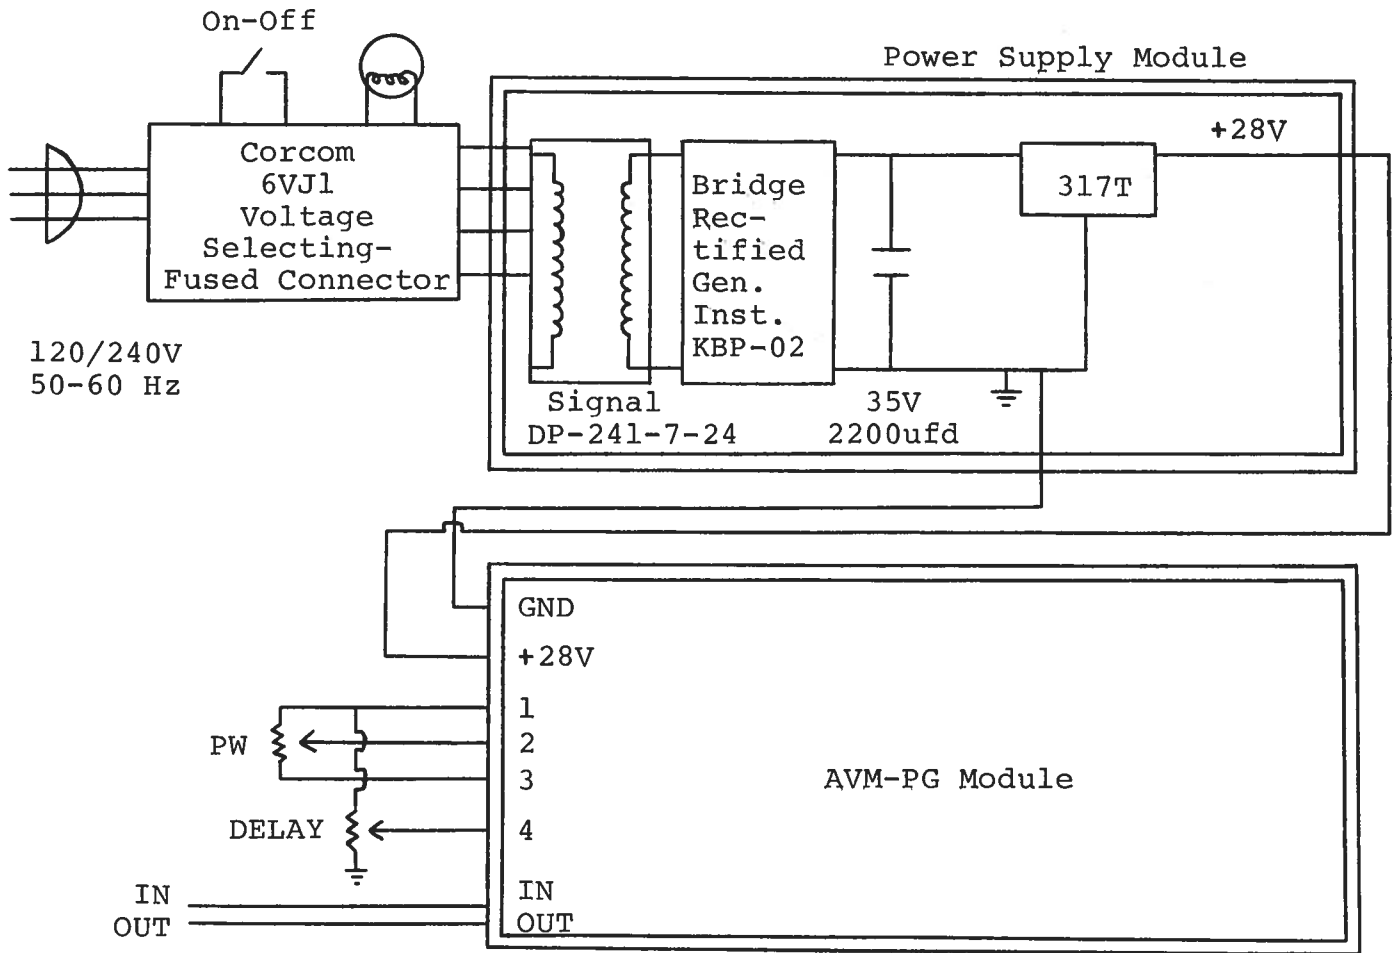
On-Off

Power Supply Module

Corcom
6VJ1
Voltage
Selecting-
Fused Connector

120/240V
50-60 Hz

Bridge
Rec-
tified
Gen.
Inst.
KBP-02

+28V

317T

Signal
DP-241-7-24

35V
2200ufd

GND
+28V
1
2
3
4
IN
OUT

PW

DELAY

IN
OUT

AVM-PG Module